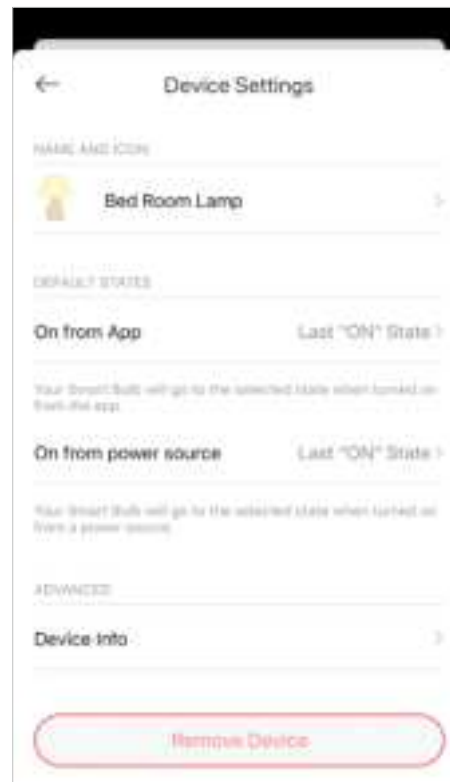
←

Device Settings

NAME AND ICON

Bed Room Lamp

DEFAULT STATES

On from App

Last "ON" State

Your Smart Bulb will go to the selected state when turned on from the app.

On from power source

Last "ON" State

Your Smart Bulb will go to the selected state when turned on from a power source.

ADVANCED

Device Info

Remove Device